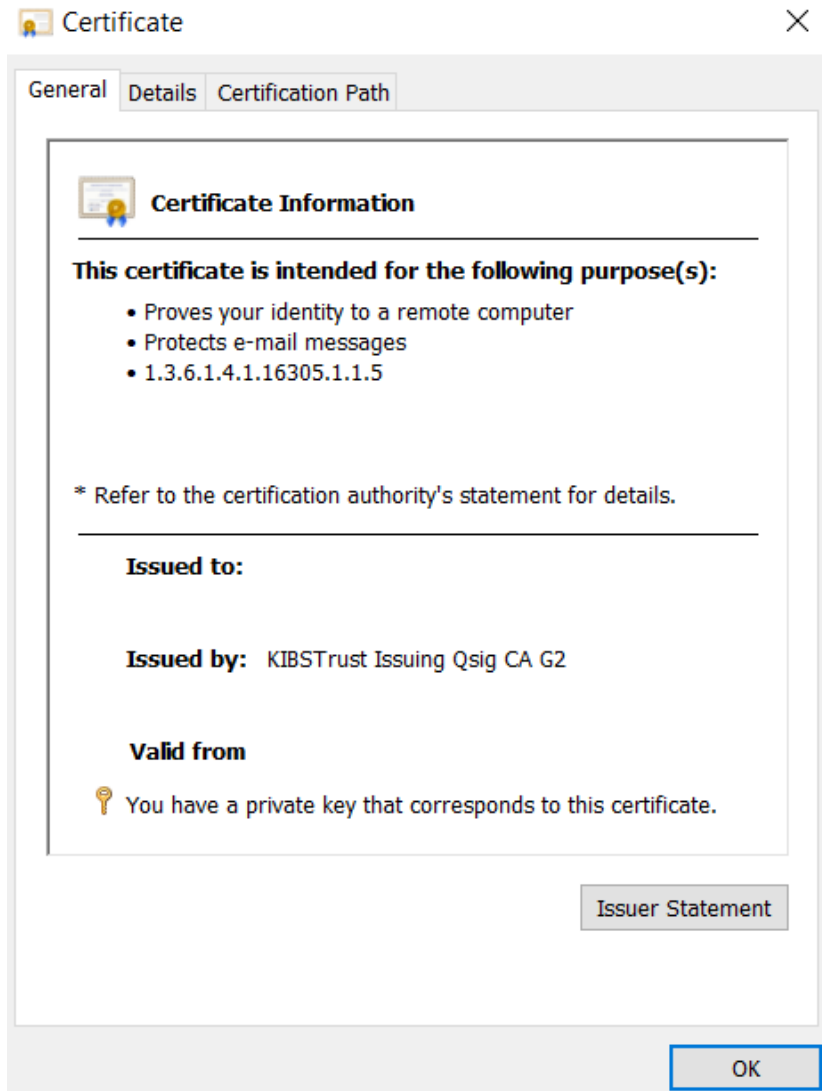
Certificate

General | Details | Certification Path

Certificate Information

This certificate is intended for the following purpose(s):

- Proves your identity to a remote computer
- Protects e-mail messages
- 1.3.6.1.4.1.16305.1.1.5

* Refer to the certification authority's statement for details.

Issued to:

Issued by: KIBSTrust Issuing Qsig CA G2

Valid from

You have a private key that corresponds to this certificate.

Issuer Statement

OK